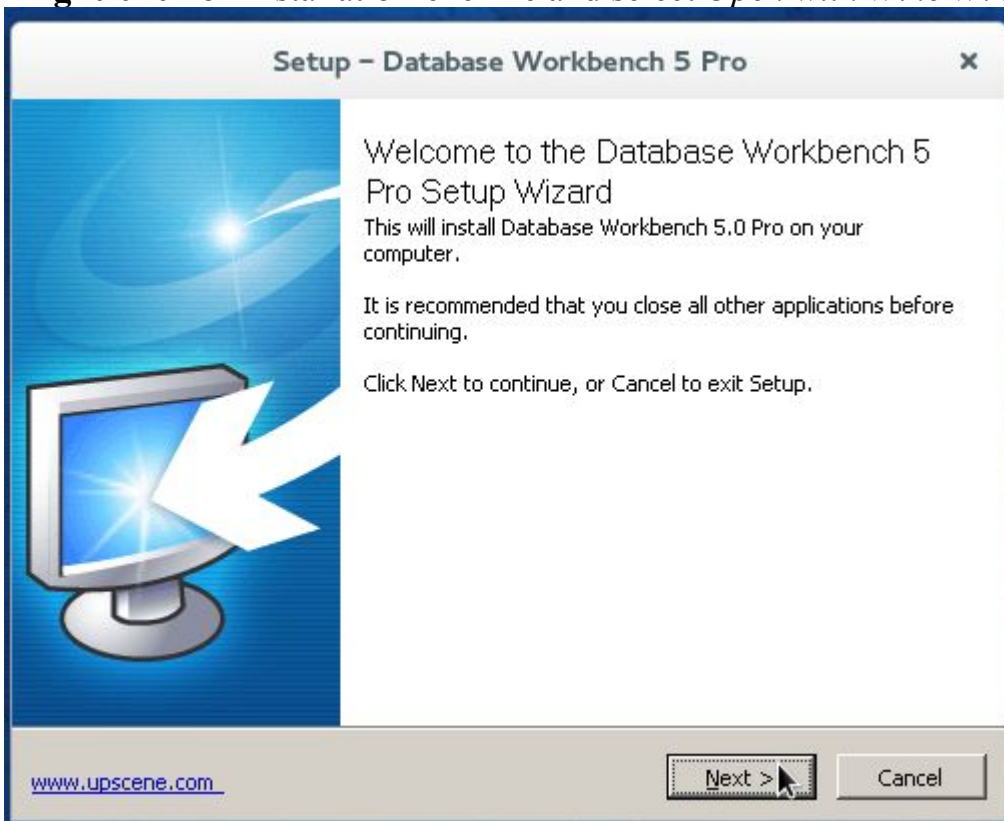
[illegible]

Setup – Database Workbench 5 Pro

×

Welcome to the Database Workbench 5 Pro Setup Wizard

This will install Database Workbench 5.0 Pro on your computer.

It is recommended that you close all other applications before continuing.

Click Next to continue, or Cancel to exit Setup.

www.upscene.com

Next >

Cancel